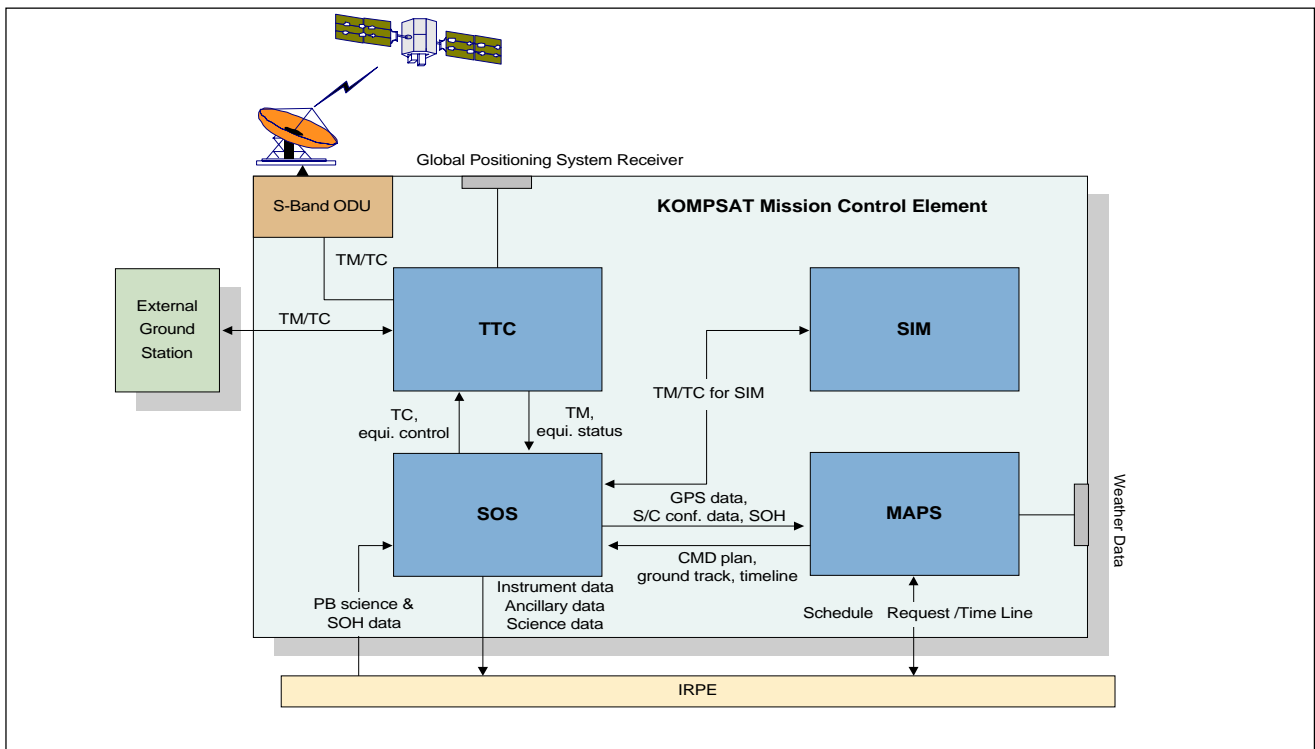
Global Positioning System Receiver

S-Band ODU

KOMPSAT Mission Control Element

TM/TC

External Ground Station

TM/TC

TTC

SIM

TM/TC for SIM

TC, equi. control

TM, equi. status

SOS

GPS data, S/C conf. data, SOH

MAPS

Weather Data

CMD plan, ground track, timeline

Instrument data
Ancillary data
Science data

PB science & SOH data

Schedule

Request /Time Line

IRPE